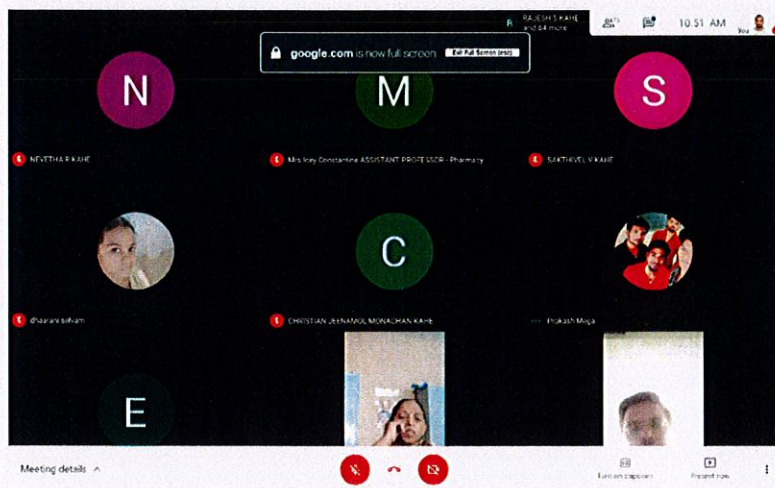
RAJESH S KAHE and 64 more

10:51 AM

You

google.com is now full screen Exit Full Screen (esc)

N

M

S

NEVETHA R KAHE

Mrs.Iney Constantine ASSISTANT PROFESSOR - Pharmacy

SAKTHIVEL V KAHE

C

dhaarani selvam

CHRISTIAN JEENAMOL MONACHAN KAHE

Prakash Mega

E

Meeting details

Turn on captions

Present now